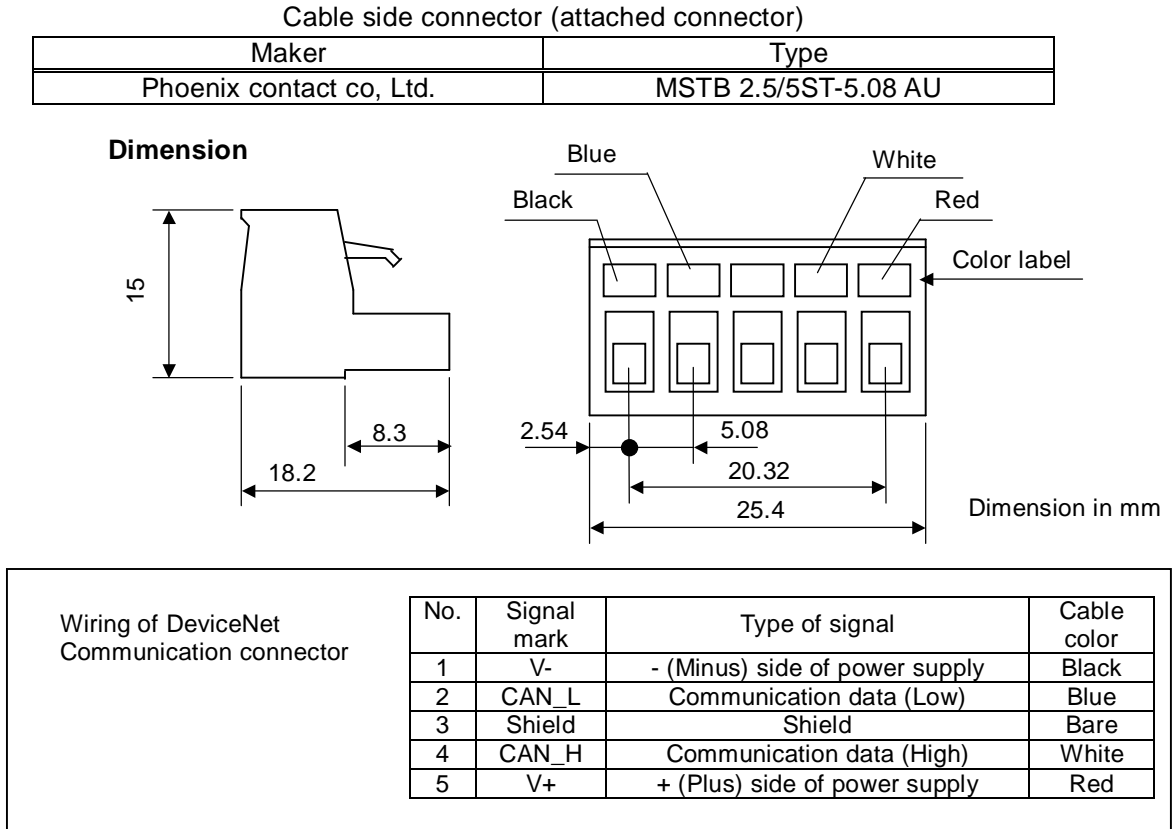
Cable side connector (attached connector)

| Maker | Type |
|---|---|
| Phoenix contact co, Ltd. | MSTB 2.5/5ST-5.08 AU |

**Dimension**

15

8.3

18.2

Blue

White

Black

Red

Color label

2.54

5.08

20.32

25.4

Dimension in mm

Wiring of DeviceNet Communication connector

| No. | Signal mark | Type of signal | Cable color |
|---|---|---|---|
| 1 | V- | - (Minus) side of power supply | Black |
| 2 | CAN_L | Communication data (Low) | Blue |
| 3 | Shield | Shield | Bare |
| 4 | CAN_H | Communication data (High) | White |
| 5 | V+ | + (Plus) side of power supply | Red |